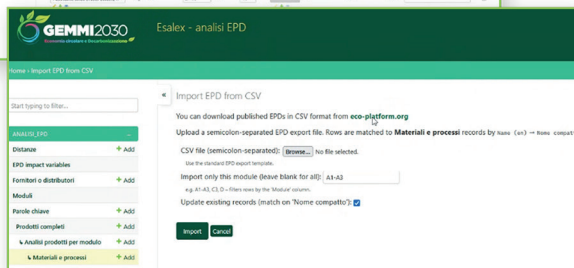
GEMMI2030
Economia circolare e Decarbonizzazione
Esalex - analisi EPD

Home › Import EPD from CSV

Start typing to filter...

ANALISI_EPD
Distanze + Add
EPD impact variables
Fornitori o distributori + Add
Moduli
Parole chiave + Add
Prodotti completi + Add
↳ Analisi prodotti per modulo + Add
↳ Materiali e processi + Add

«

Import EPD from CSV

You can download published EPDs in CSV format from eco-platform.org

Upload a semicolon-separated EPD export file. Rows are matched to Materiali e processi records by Name (en) → Nome compatto

CSV file (semicolon-separated): Browse... No file selected.
Use the standard EPD export template.

Import only this module (leave blank for all): A1-A3
e.g. A1-A3, C1, D – filters rows by the 'Module' column.

Update existing records (match on "Nome compatto"): ☑

Import Cancel